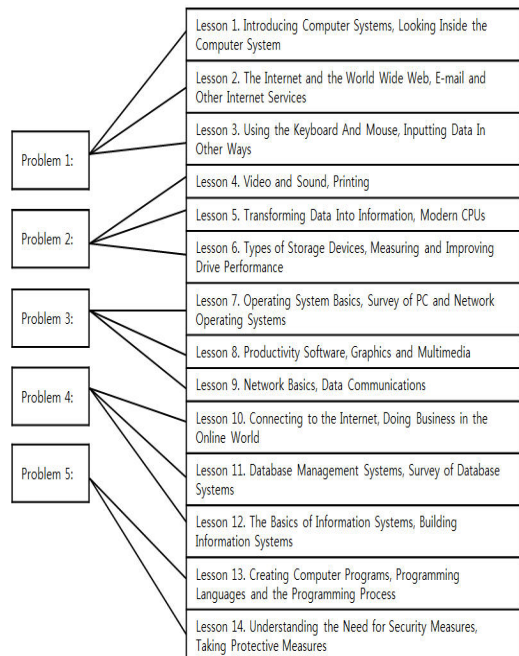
Problem 1:

Problem 2:

Problem 3:

Problem 4:

Problem 5:

Lesson 1. Introducing Computer Systems, Looking Inside the Computer System

Lesson 2. The Internet and the World Wide Web, E-mail and Other Internet Services

Lesson 3. Using the Keyboard And Mouse, Inputting Data In Other Ways

Lesson 4. Video and Sound, Printing

Lesson 5. Transforming Data Into Information, Modern CPUs

Lesson 6. Types of Storage Devices, Measuring and Improving Drive Performance

Lesson 7. Operating System Basics, Survey of PC and Network Operating Systems

Lesson 8. Productivity Software, Graphics and Multimedia

Lesson 9. Network Basics, Data Communications

Lesson 10. Connecting to the Internet, Doing Business in the Online World

Lesson 11. Database Management Systems, Survey of Database Systems

Lesson 12. The Basics of Information Systems, Building Information Systems

Lesson 13. Creating Computer Programs, Programming Languages and the Programming Process

Lesson 14. Understanding the Need for Security Measures, Taking Protective Measures